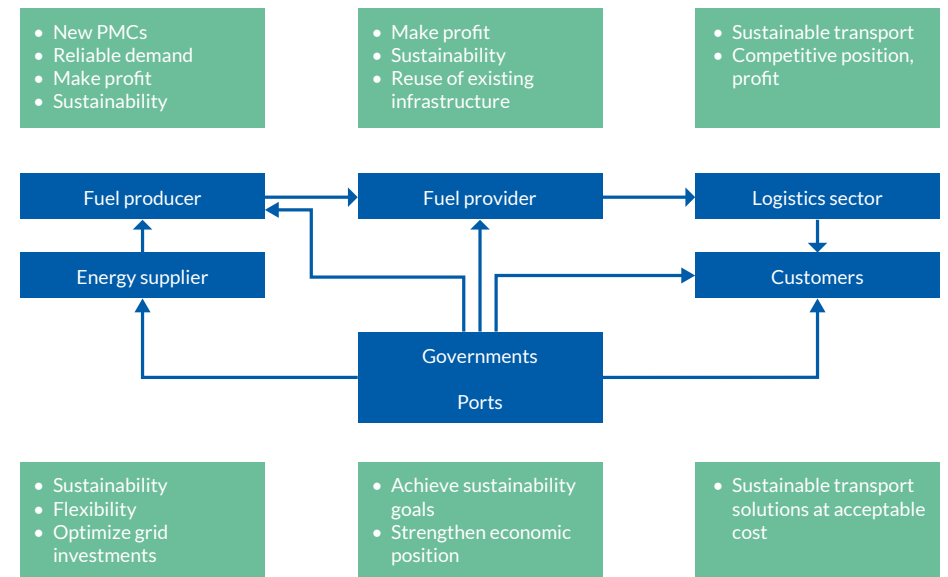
• New PMCs
• Reliable demand
• Make profit
• Sustainability

• Make profit
• Sustainability
• Reuse of existing infrastructure

• Sustainable transport
• Competitive position, profit

Fuel producer

Fuel provider

Logistics sector

Energy supplier

Customers

Governments

Ports

• Sustainability
• Flexibility
• Optimize grid investments

• Achieve sustainability goals
• Strengthen economic position

• Sustainable transport solutions at acceptable cost